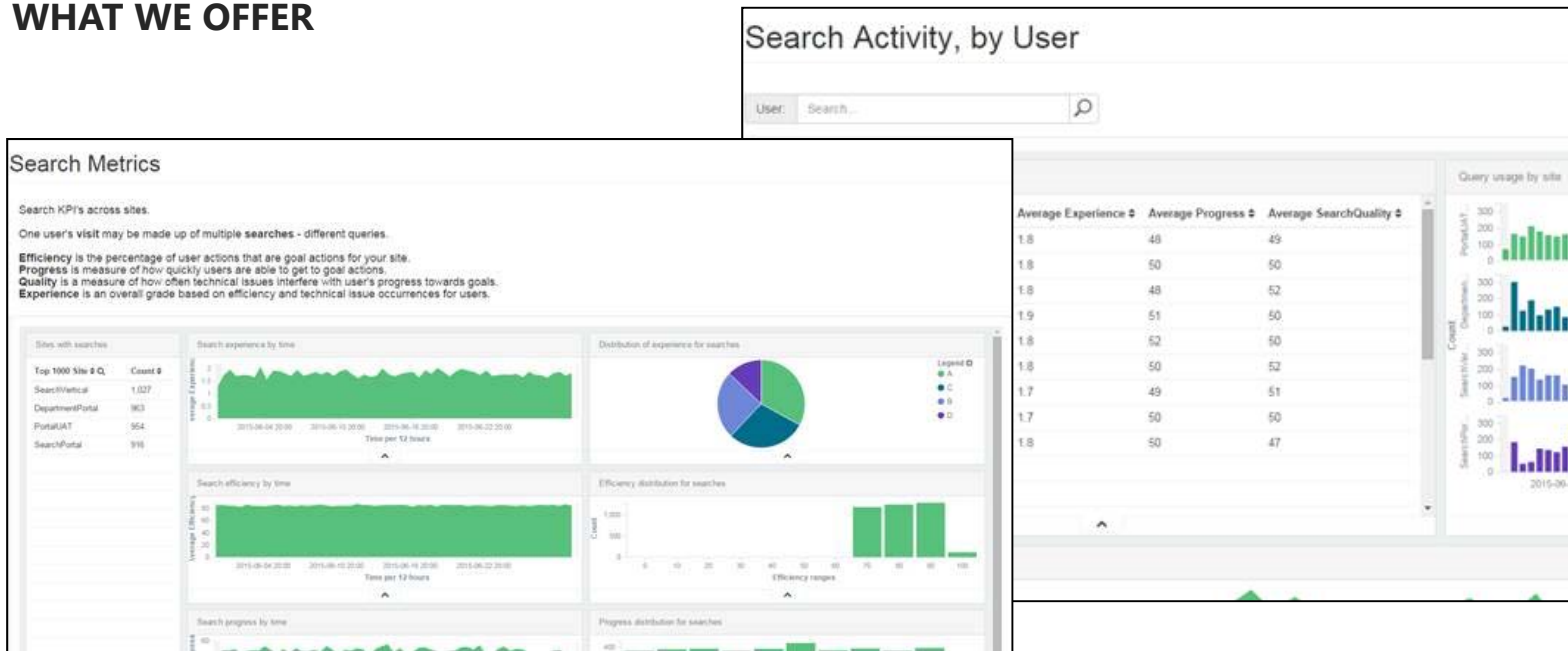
WHAT WE OFFER

Search Activity, by User

User: Search...

| Average Experience ⇕ | Average Progress ⇕ | Average SearchQuality ⇕ |
|---|---|---|
| 1.8 | 48 | 49 |
| 1.8 | 50 | 50 |
| 1.8 | 48 | 52 |
| 1.9 | 51 | 50 |
| 1.8 | 52 | 50 |
| 1.8 | 50 | 52 |
| 1.7 | 49 | 51 |
| 1.7 | 50 | 50 |
| 1.8 | 50 | 47 |

Query usage by site

Count

300
200
100
0

2015-06-

Search Metrics

Search KPI's across sites.

One user's visit may be made up of multiple searches - different queries.

Efficiency is the percentage of user actions that are goal actions for your site.
Progress is measure of how quickly users are able to get to goal actions.
Quality is a measure of how often technical issues interfere with user's progress towards goals.
Experience is an overall grade based on efficiency and technical issue occurrences for users.

Sites with searches

| Top 1000 Site ⇕ Q | Count ⇕ |
|---|---|
| SearchVertical | 1,027 |
| DepartmentPortal | 963 |
| PortalUAT | 954 |
| SearchPortal | 916 |

Search experience by time

Average Experience

2015-06-04 20:00 2015-06-10 20:00 2015-06-16 20:00 2015-06-22 20:00

Time per 12 hours

Distribution of experience for searches

Legend
A
C
B
D

Search efficiency by time

Average Efficiency

2015-06-04 20:00 2015-06-10 20:00 2015-06-16 20:00 2015-06-22 20:00

Time per 12 hours

Efficiency distribution for searches

Count

1,000
500

0 10 20 30 40 50 60 70 80 90 100

Efficiency ranges

Search progress by time

Progress distribution for searches